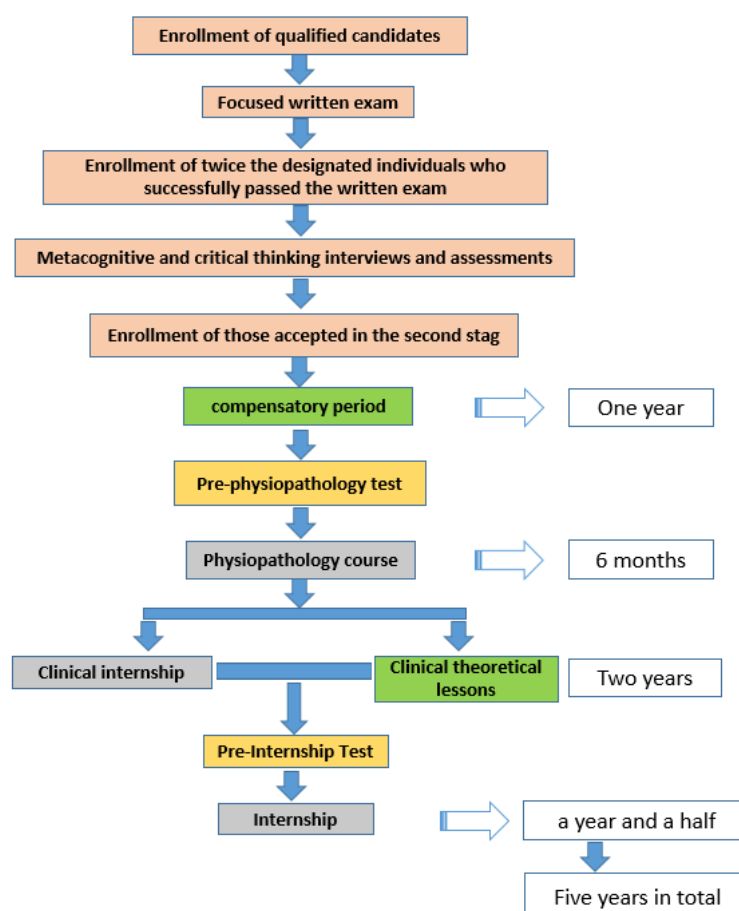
Enrollment of qualified candidates

Focused written exam

Enrollment of twice the designated individuals who successfully passed the written exam

Metacognitive and critical thinking interviews and assessments

Enrollment of those accepted in the second stag

compensatory period

One year

Pre-physiopathology test

Physiopathology course

6 months

Clinical internship

Clinical theoretical lessons

Two years

Pre-Internship Test

Internship

a year and a half

Five years in total